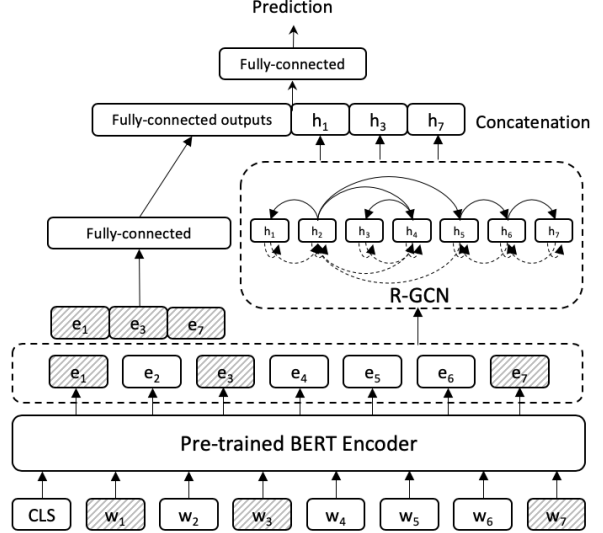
Prediction

Fully-connected

Fully-connected outputs

$h_1$ $h_3$ $h_7$

Concatenation

$h_1$ $h_2$ $h_3$ $h_4$ $h_5$ $h_6$ $h_7$

Fully-connected

R-GCN

$e_1$ $e_3$ $e_7$

$e_1$ $e_2$ $e_3$ $e_4$ $e_5$ $e_6$ $e_7$

Pre-trained BERT Encoder

CLS $w_1$ $w_2$ $w_3$ $w_4$ $w_5$ $w_6$ $w_7$